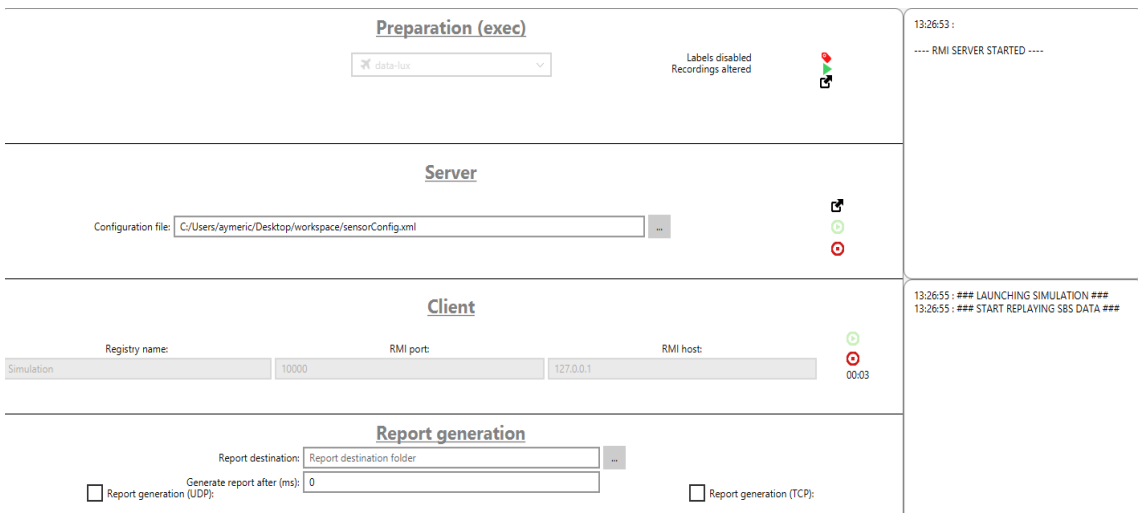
Preparation (exec)

data-lux

Labels disabled
Recordings altered

13:26:53 :

---- RMI SERVER STARTED ----

Server

Configuration file: C:/Users/aymeric/Desktop/workspace/sensorConfig.xml ...

Client

Registry name: Simulation
RMI port: 10000
RMI host: 127.0.0.1

00:03

13:26:55 : ### LAUNCHING SIMULATION ###
13:26:55 : ### START REPLAYING SBS DATA ###

Report generation

Report destination: Report destination folder ...
Generate report after (ms): 0
Report generation (UDP):
Report generation (TCP):